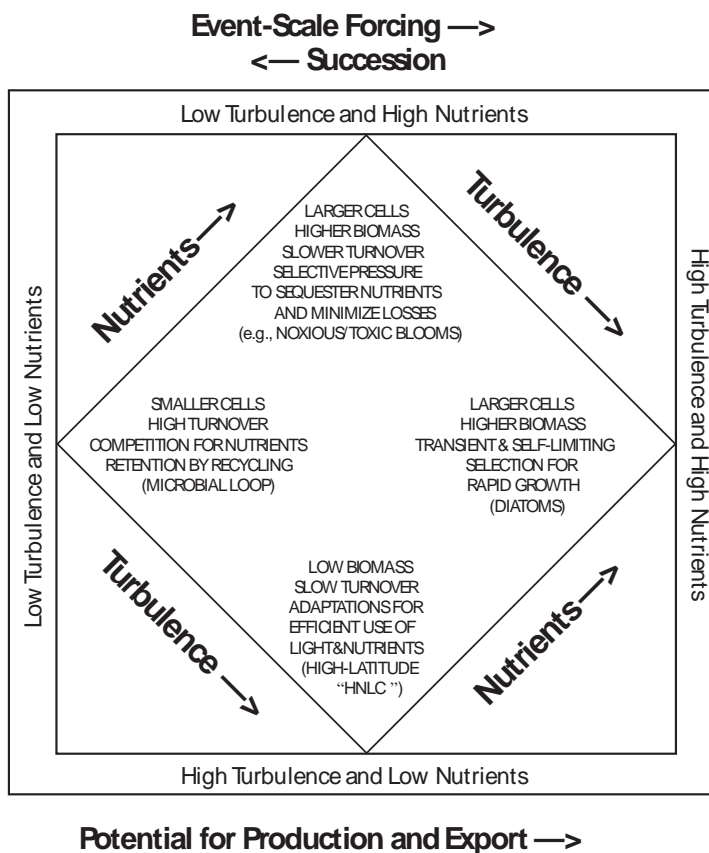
Event-Scale Forcing —>
<— Succession

Low Turbulence and High Nutrients

Nutrients —>

Turbulence —>

LARGER CELLS
HIGHER BIOMASS
SLOWER TURNOVER
SELECTIVE PRESSURE
TO SEQUESTER NUTRIENTS
AND MINIMIZE LOSSES
(e.g., NOXIOUS/TOXIC BLOOMS)

Low Turbulence and Low Nutrients

High Turbulence and High Nutrients

SMALLER CELLS
HIGH TURNOVER
COMPETITION FOR NUTRIENTS
RETENTION BY RECYCLING
(MICROBIAL LOOP)

LARGER CELLS
HIGHER BIOMASS
TRANSIENT & SELF-LIMITING
SELECTION FOR
RAPID GROWTH
(DIATOMS)

Turbulence —>

LOW BIOMASS
SLOW TURNOVER
ADAPTATIONS FOR
EFFICIENT USE OF
LIGHT&NUTRIENTS
(HIGH-LATITUDE
"HNLC")

Nutrients —>

High Turbulence and Low Nutrients

Potential for Production and Export —>